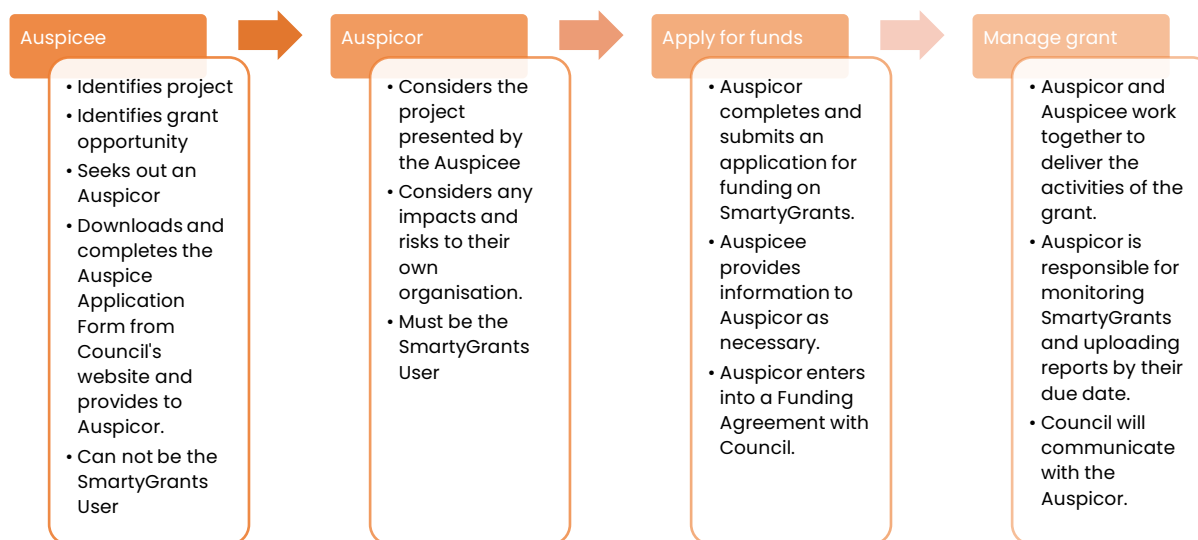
Auspicee

- Identifies project
- Identifies grant opportunity
- Seeks out an Auspicor
- Downloads and completes the Auspice Application Form from Council's website and provides to Auspicor.
- Can not be the SmartyGrants User

Auspicor

- Considers the project presented by the Auspicee
- Considers any impacts and risks to their own organisation.
- Must be the SmartyGrants User

Apply for funds

- Auspicor completes and submits an application for funding on SmartyGrants.
- Auspicee provides information to Auspicor as necessary.
- Auspicor enters into a Funding Agreement with Council.

Manage grant

- Auspicor and Auspicee work together to deliver the activities of the grant.
- Auspicor is responsible for monitoring SmartyGrants and uploading reports by their due date.
- Council will communicate with the Auspicor.